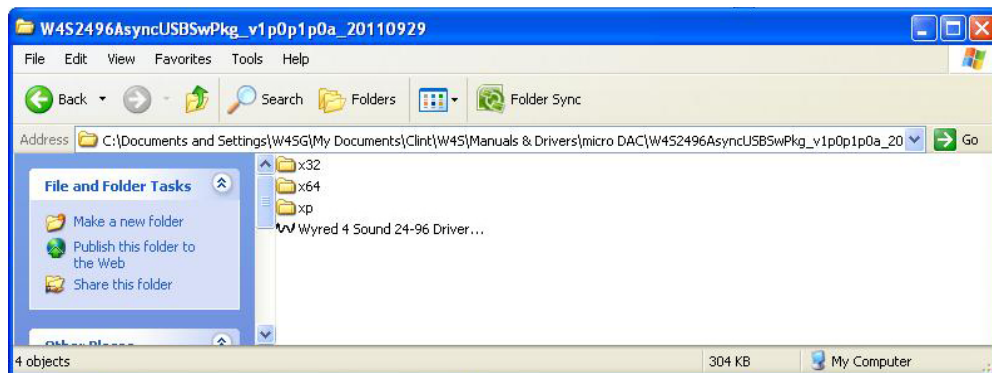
W4S2496AsyncUSBSwPkg_v1p0p1p0a_20110929

File Edit View Favorites Tools Help

Back Search Folders Folder Sync

Address C:\Documents and Settings\W4SG\My Documents\Clint\W4S\Manuals & Drivers\micro DAC\W4S2496AsyncUSBSwPkg_v1p0p1p0a_20 Go

File and Folder Tasks

Make a new folder

Publish this folder to the Web

Share this folder

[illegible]

x32
x64
xp
Wyred 4 Sound 24-96 Driver...

4 objects 304 KB My Computer